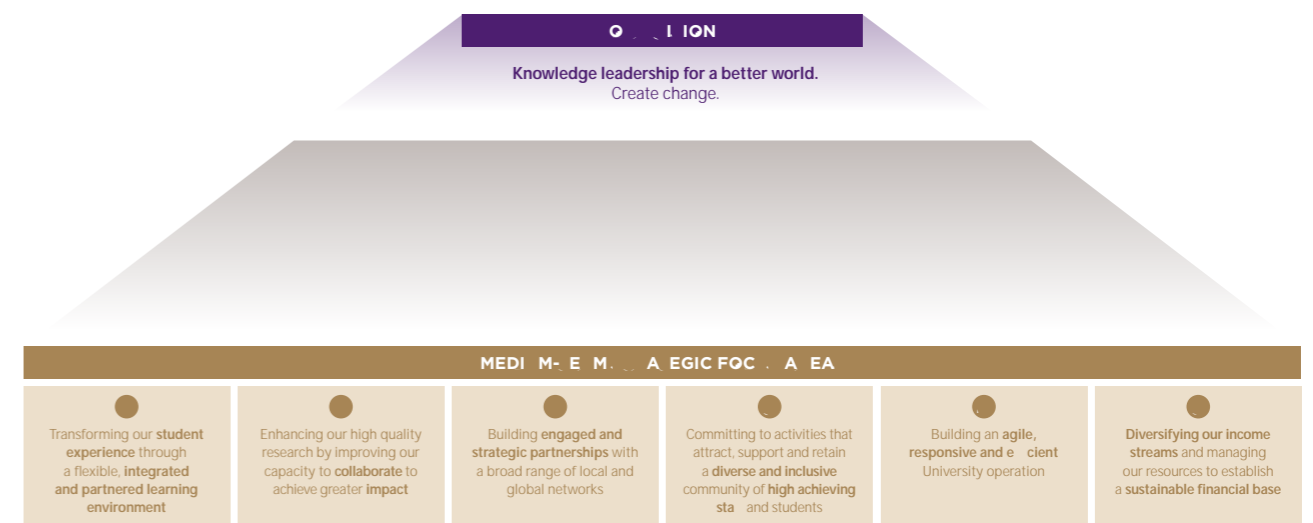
O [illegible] I ION

Knowledge leadership for a better world.
Create change.

MEDI M- E M. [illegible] A EGIC FOC . A EA

Transforming our student experience through a flexible, integrated and partnered learning environment

Enhancing our high quality research by improving our capacity to collaborate to achieve greater impact

Building engaged and strategic partnerships with a broad range of local and global networks

Committing to activities that attract, support and retain a diverse and inclusive community of high achieving sta and students

Building an agile, responsive and e cient University operation

Diversifying our income streams and managing our resources to establish a sustainable financial base